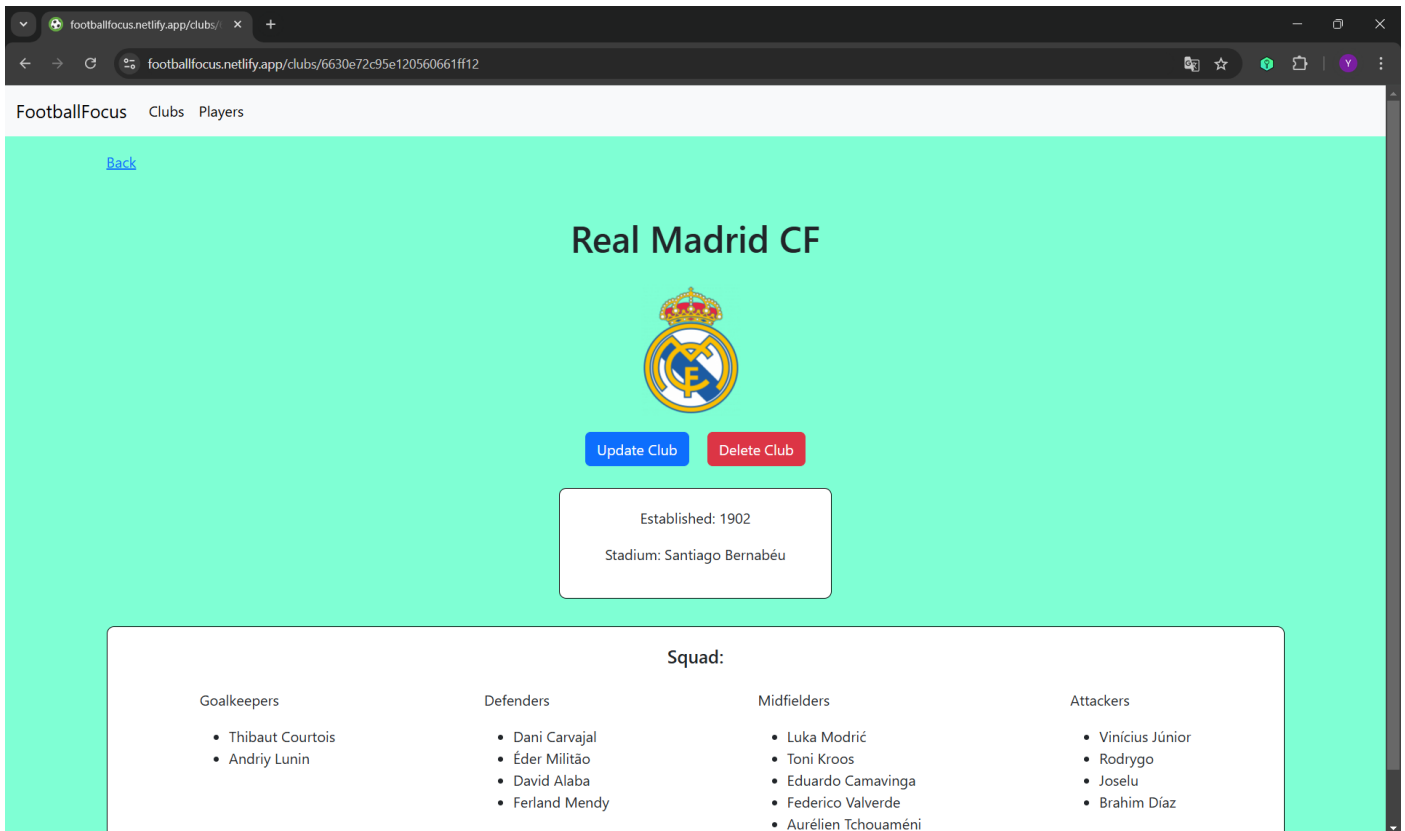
footballfocus.netlify.app/clubs/

footballfocus.netlify.app/clubs/6630e72c95e120560661ff12

FootballFocus Clubs Players

Back

Real Madrid CF

Update Club Delete Club

Established: 1902

Stadium: Santiago Bernabéu

Squad:

Goalkeepers

- Thibaut Courtois
- Andriy Lunin

Defenders

- Dani Carvajal
- Éder Militão
- David Alaba
- Ferland Mendy

Midfielders

- Luka Modrić
- Toni Kroos
- Eduardo Camavinga
- Federico Valverde
- Aurélien Tchouaméni

Attackers

- Vinícius Júnior
- Rodrygo
- Joselu
- Brahim Díaz